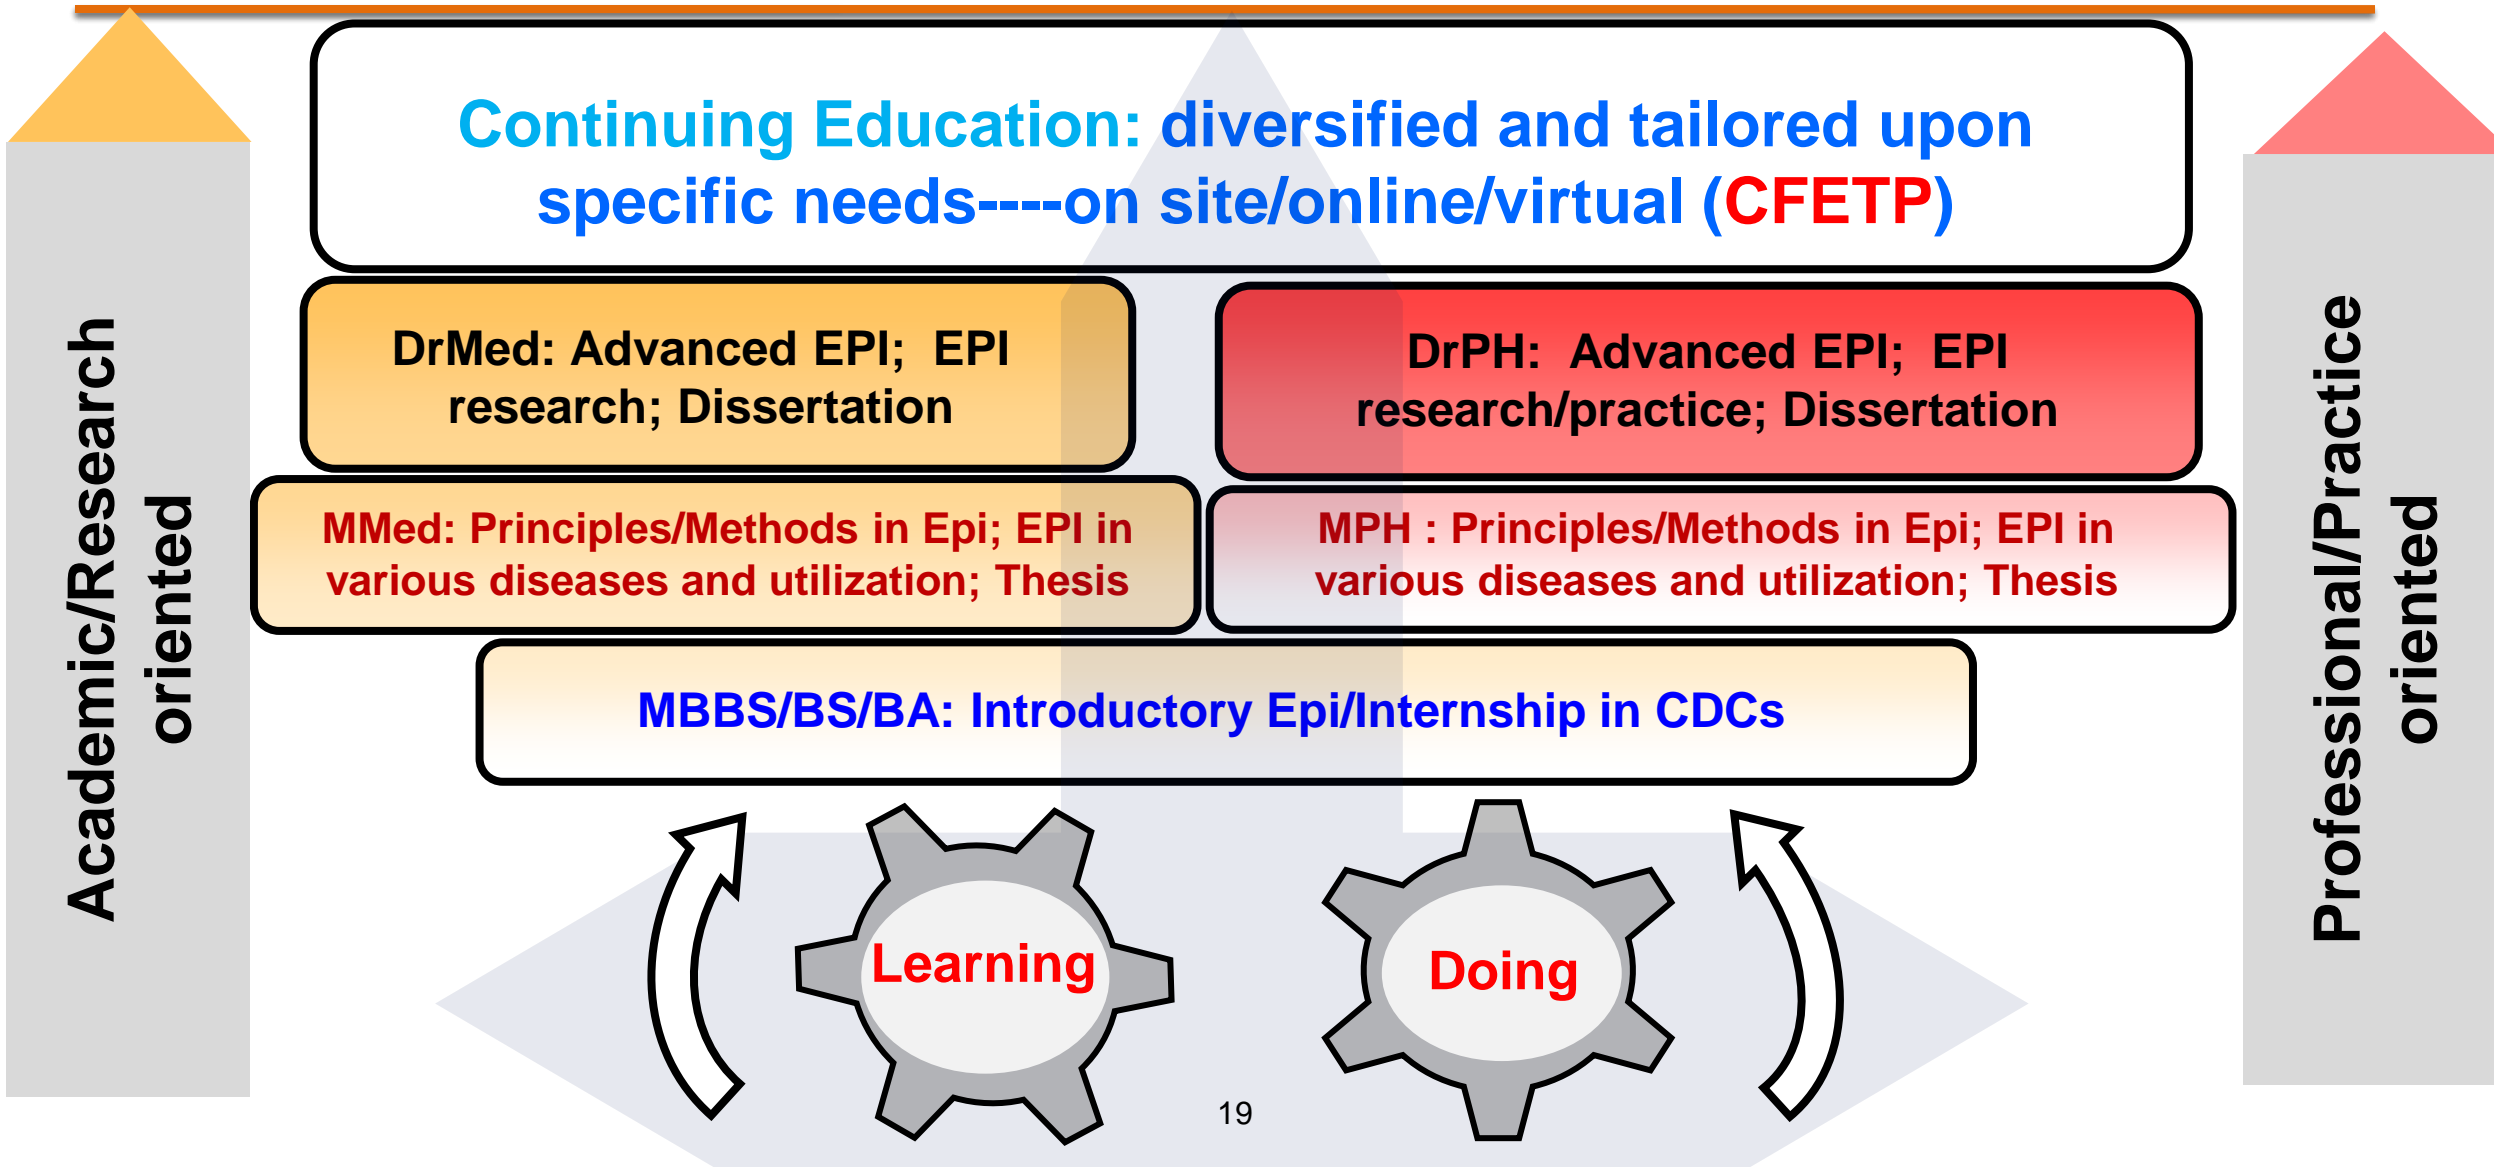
Academic/Research oriented

Continuing Education: diversified and tailored upon specific needs----on site/online/virtual (CFETP)

DrMed: Advanced EPI; EPI research; Dissertation

DrPH: Advanced EPI; EPI research/practice; Dissertation

MMed: Principles/Methods in Epi; EPI in various diseases and utilization; Thesis

MPH : Principles/Methods in Epi; EPI in various diseases and utilization; Thesis

MBBS/BS/BA: Introductory Epi/Internship in CDCs

Learning

Doing

Professional/Practice oriented

19